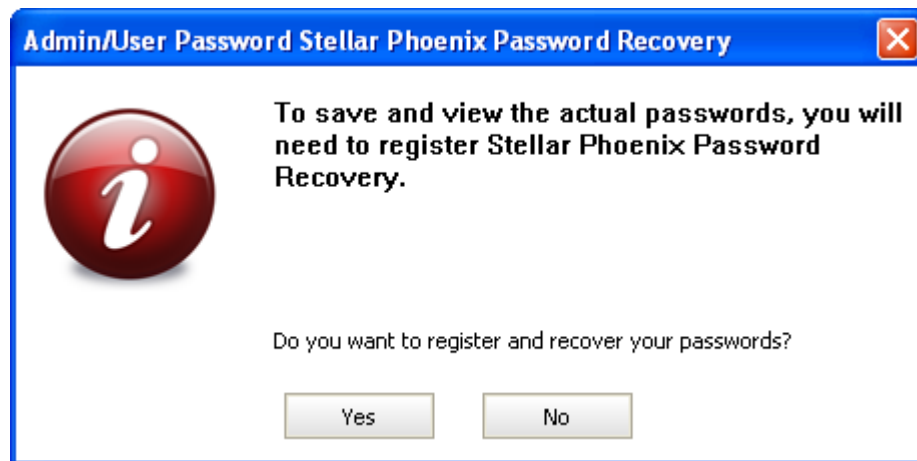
Admin/User Password Stellar Phoenix Password Recovery

To save and view the actual passwords, you will need to register Stellar Phoenix Password Recovery.

Do you want to register and recover your passwords?

Yes

No